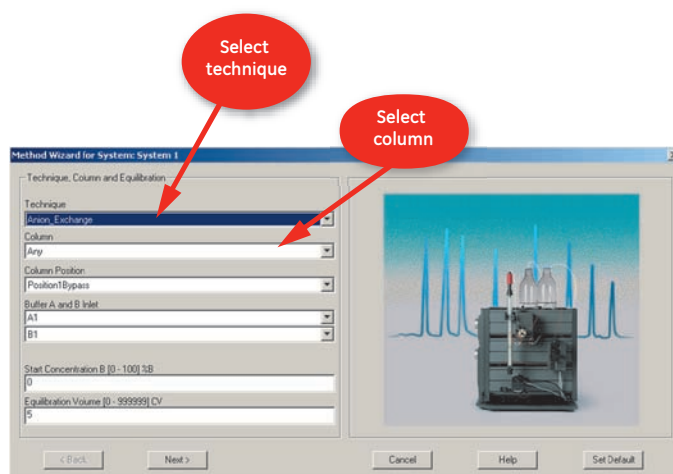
Select technique

Select column

Method Wizard for System: System 1

Technique, Column and Equilibration

Technique
Anion_Exchange

Column
Any

Column Position
Position1Bypass

Buffer A and B Inlet
A1
B1

Start Concentration B [0 - 100] %B
0

Equilibration Volume [0 - 999999] CV
5

< Back
Next >
Cancel
Help
Set Default